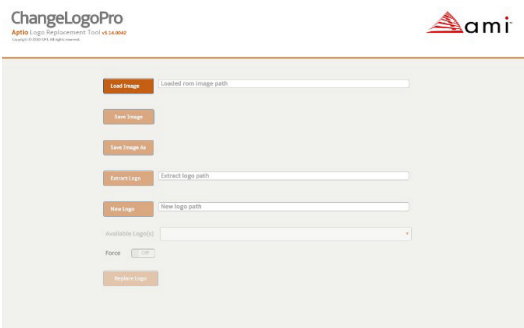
ChangeLogoPro
Aptio Logo Replacement Tool v5.14.0042
Copyright © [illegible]. All rights reserved.

ami

Load Image
Loaded rom image path

Save Image

Save Image As

Extract Logo
Extract logo path

New Logo
New logo path

Available Logo(s)

Force
Off

Replace Logo